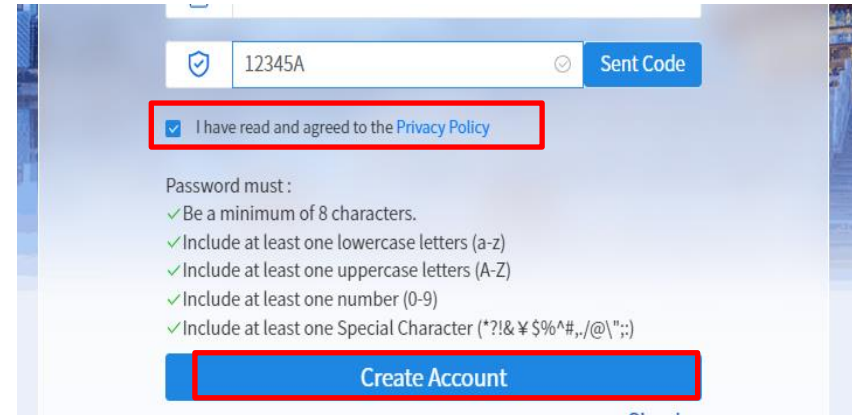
12345A

Sent Code

I have read and agreed to the Privacy Policy

Password must :
✓Be a minimum of 8 characters.
✓Include at least one lowercase letters (a-z)
✓Include at least one uppercase letters (A-Z)
✓Include at least one number (0-9)
✓Include at least one Special Character (*?!&¥$%^#,./@\";:)

Create Account

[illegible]